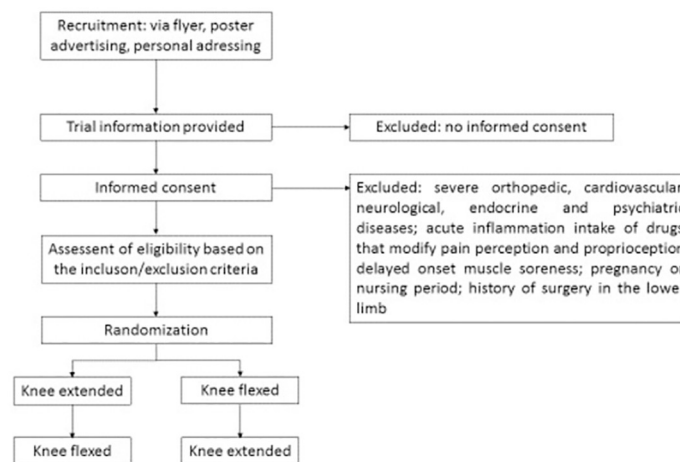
Recruitment: via flyer, poster advertising, personal adressing

Trial information provided

Excluded: no informed consent

Informed consent

Excluded: severe orthopedic, cardiovascular neurological, endocrine and psychiatric diseases; acute inflammation intake of drugs that modify pain perception and proprioception delayed onset muscle soreness; pregnancy or nursing period; history of surgery in the lowe limb

Assessent of eligibility based on the incluson/exclusion criteria

Randomization

Knee extended

Knee flexed

Knee flexed

Knee extended